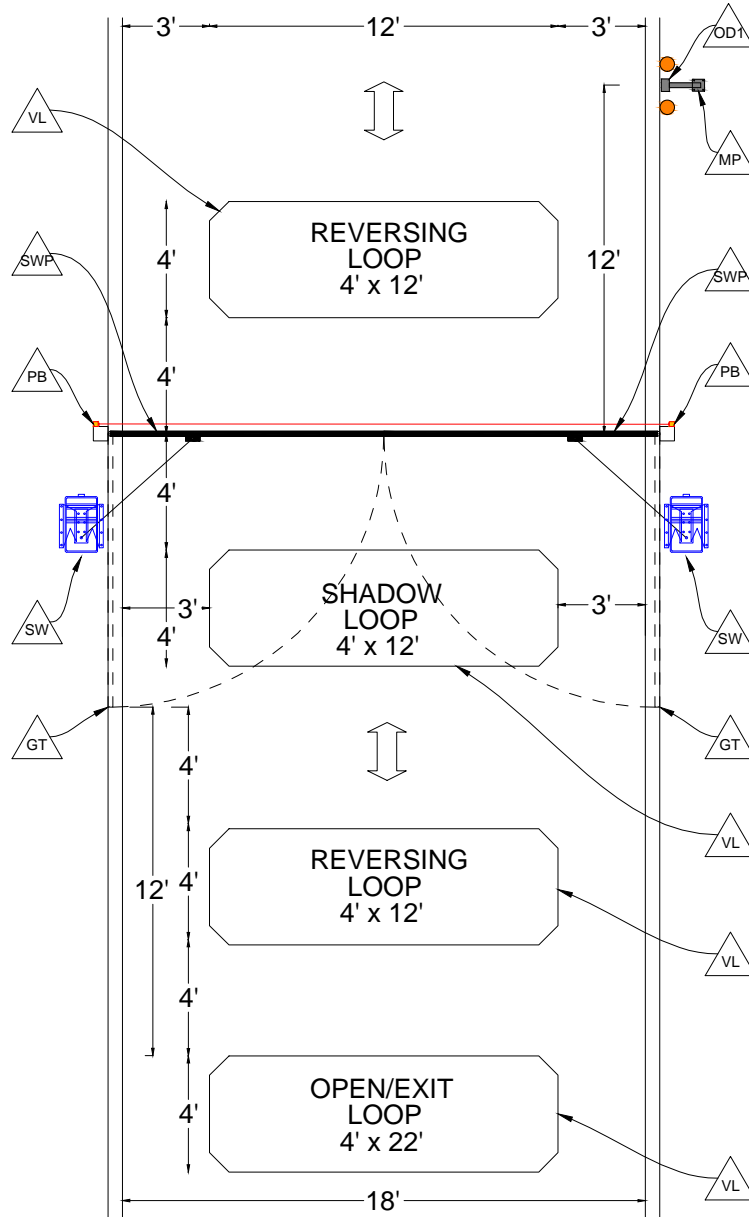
3' 12' 3'

OD1

VL

MP

4'

REVERSING LOOP 4' x 12'

12'

SWP

SWP

4'

PB

PB

4'

SHADOW LOOP 4' x 12'

3'

3'

4'

SW

SW

GT

GT

4'

VL

12'

4'

REVERSING LOOP 4' x 12'

VL

4'

4'

OPEN/EXIT LOOP 4' x 22'

VL

18'